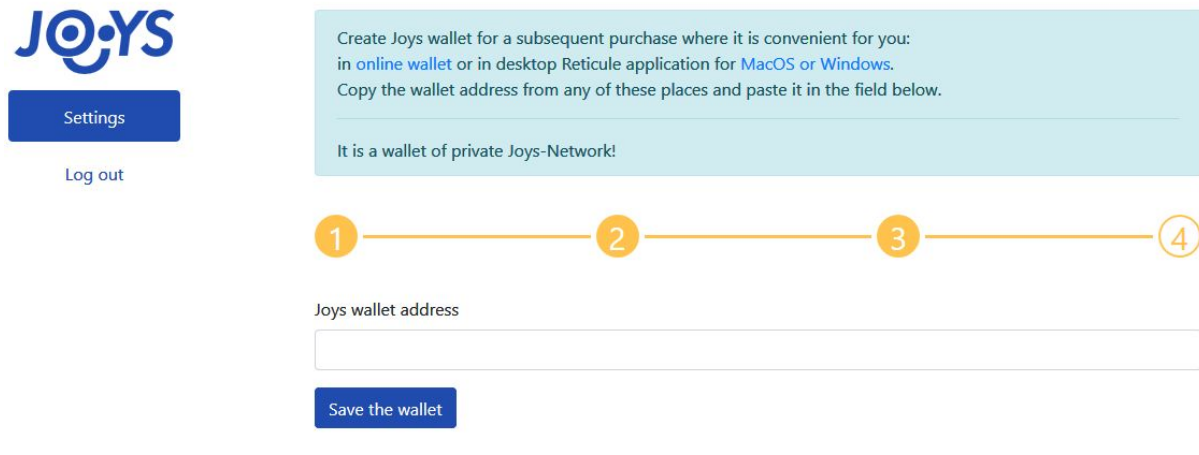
JOYS

Settings

Log out

Create Joys wallet for a subsequent purchase where it is convenient for you:
in online wallet or in desktop Reticule application for MacOS or Windows.
Copy the wallet address from any of these places and paste it in the field below.

It is a wallet of private Joys-Network!

1 2 3 4

Joys wallet address

Save the wallet